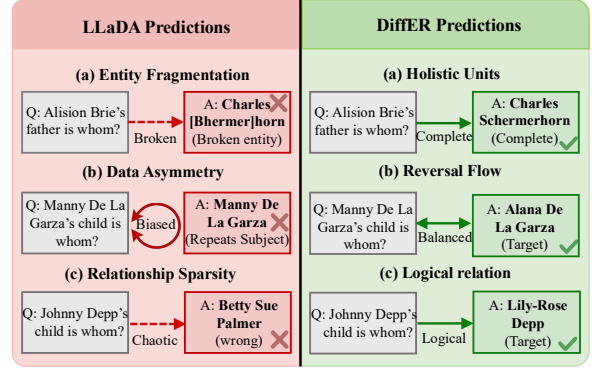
LLaDA Predictions

(a) Entity Fragmentation

Q: Alision Brie's father is whom?

Broken

A: Charles [Bhermer]horn (Broken entity)

(b) Data Asymmetry

Q: Manny De La Garza's child is whom?

Biased

A: Manny De La Garza (Repeats Subject)

(c) Relationship Sparsity

Q: Johnny Depp's child is whom?

Chaotic

A: Betty Sue Palmer (wrong)

DiffER Predictions

(a) Holistic Units

Q: Alision Brie's father is whom?

Complete

A: Charles Schermerhorn (Complete)

(b) Reversal Flow

Q: Manny De La Garza's child is whom?

Balanced

A: Alana De La Garza (Target)

(c) Logical relation

Q: Johnny Depp's child is whom?

Logical

A: Lily-Rose Depp (Target)